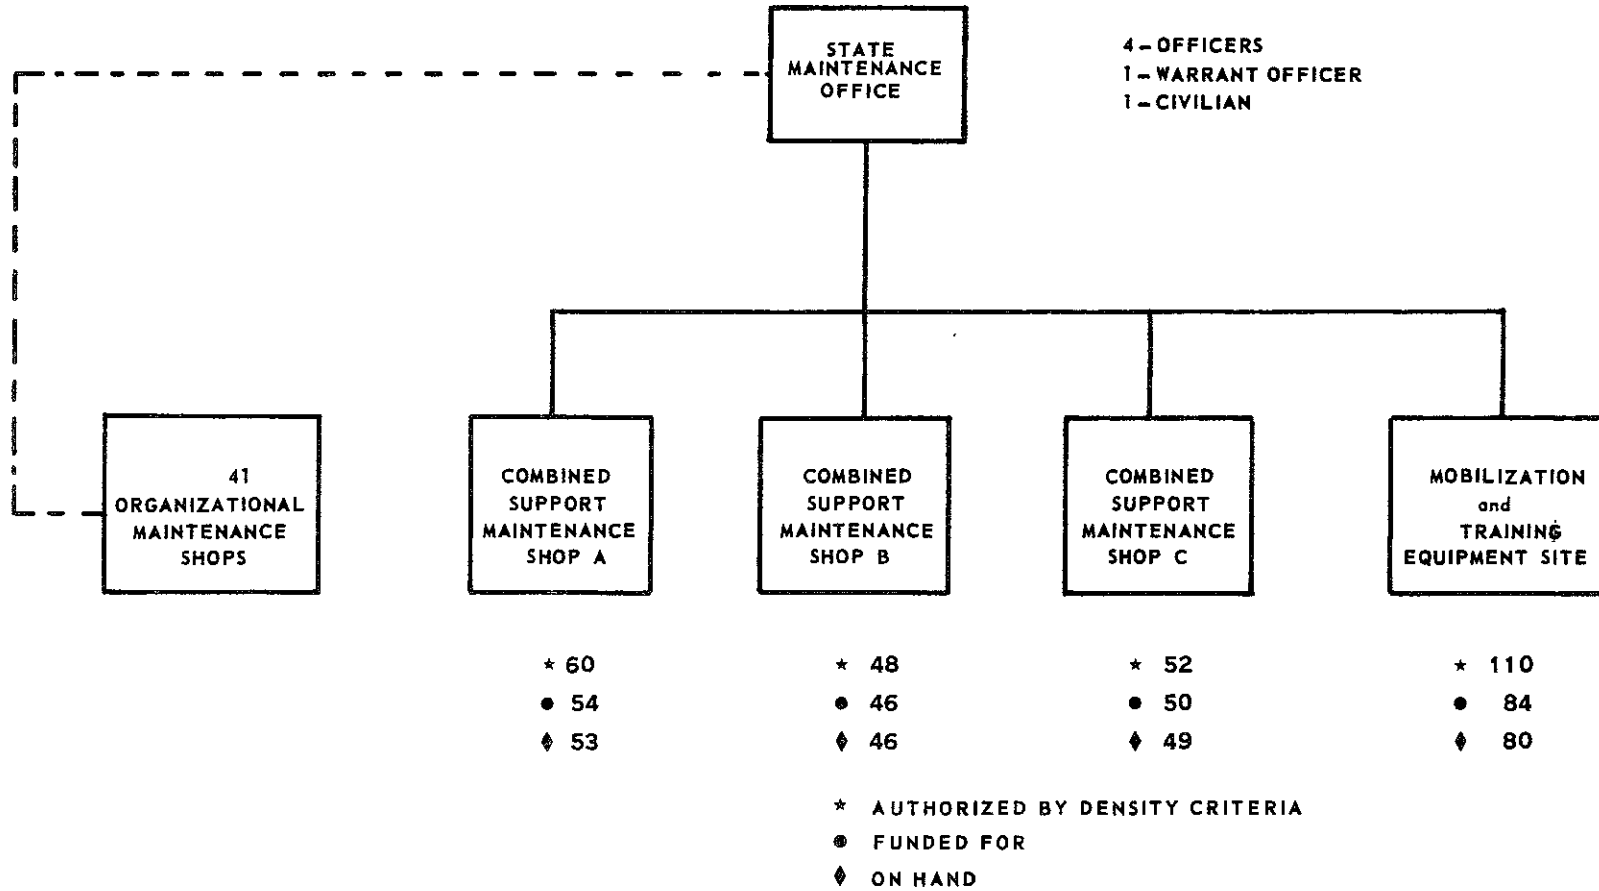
STATE MAINTENANCE OFFICE

4 – OFFICERS
1 – WARRANT OFFICER
1 – CIVILIAN

41 ORGANIZATIONAL MAINTENANCE SHOPS

COMBINED SUPPORT MAINTENANCE SHOP A

COMBINED SUPPORT MAINTENANCE SHOP B

COMBINED SUPPORT MAINTENANCE SHOP C

MOBILIZATION and TRAINING EQUIPMENT SITE

★ 60
● 54
♦ 53

★ 48
● 46
♦ 46

★ 52
● 50
♦ 49

★ 110
● 84
♦ 80

★ AUTHORIZED BY DENSITY CRITERIA
● FUNDED FOR
♦ ON HAND